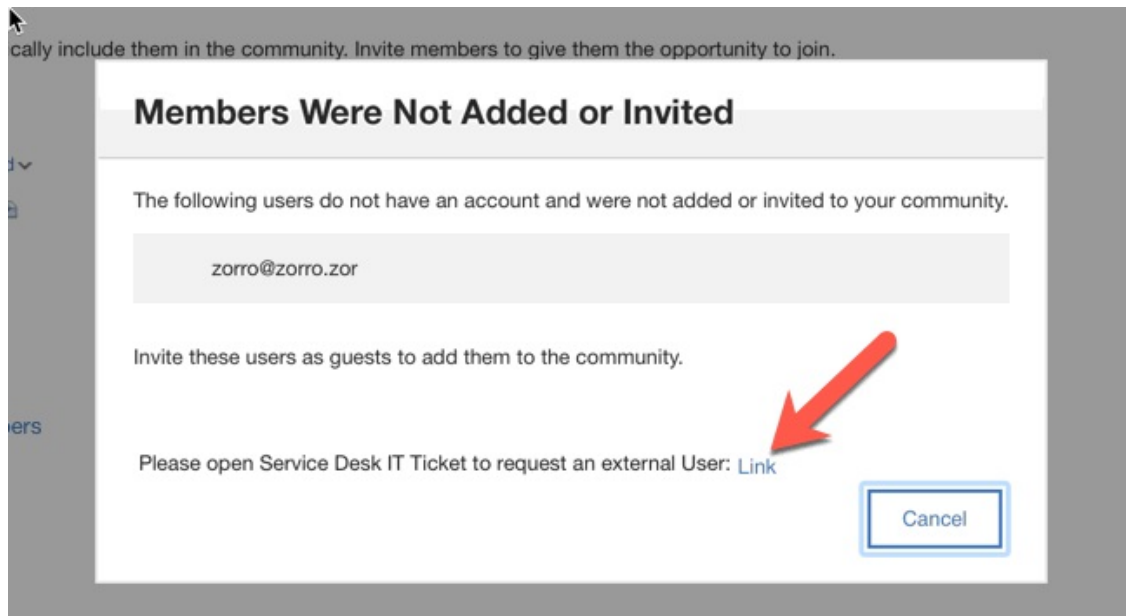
cally include them in the community. Invite members to give them the opportunity to join.

d

ers

Members Were Not Added or Invited

The following users do not have an account and were not added or invited to your community.

zorro@zorro.zor

Invite these users as guests to add them to the community.

Please open Service Desk IT Ticket to request an external User: Link

Cancel